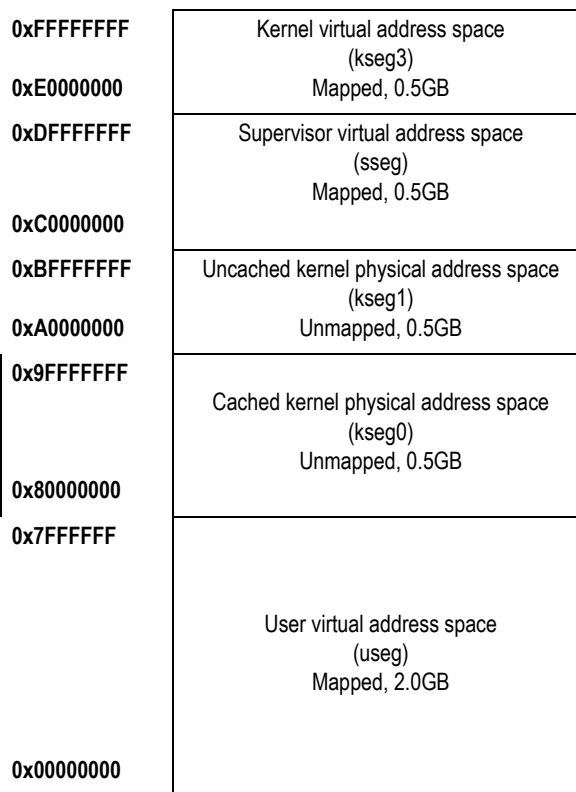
0xFFFFFFFF
0xE0000000

Kernel virtual address space
(kseg3)
Mapped, 0.5GB

0xDFFFFFFF
0xC0000000

Supervisor virtual address space
(sseg)
Mapped, 0.5GB

0xBFFFFFFF
0xA0000000

Uncached kernel physical address space
(kseg1)
Unmapped, 0.5GB

0x9FFFFFFF
0x80000000

Cached kernel physical address space
(kseg0)
Unmapped, 0.5GB

0x7FFFFFF
0x00000000

User virtual address space
(useg)
Mapped, 2.0GB